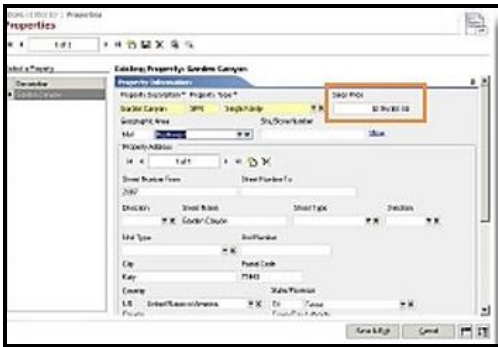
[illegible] | Properties
Properties

1 of 1

Select a Property
Description
Garden Canyon

Existing Property: Garden Canyon
Property Information
Property Description * Property Type *
Garden Canyon SFR Single Family
Sales Price
$1 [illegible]
Geographic Area
Mail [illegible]
Property Address
1 of 1
Street Number From Street Number To
2007
Direction Street Name Street Type Direction
Garden Canyon
Unit Type Unit Number
City Postal Code
Katy 77449
Country State/Province
US United States of America TX Texas
County

Save & Exit Cancel